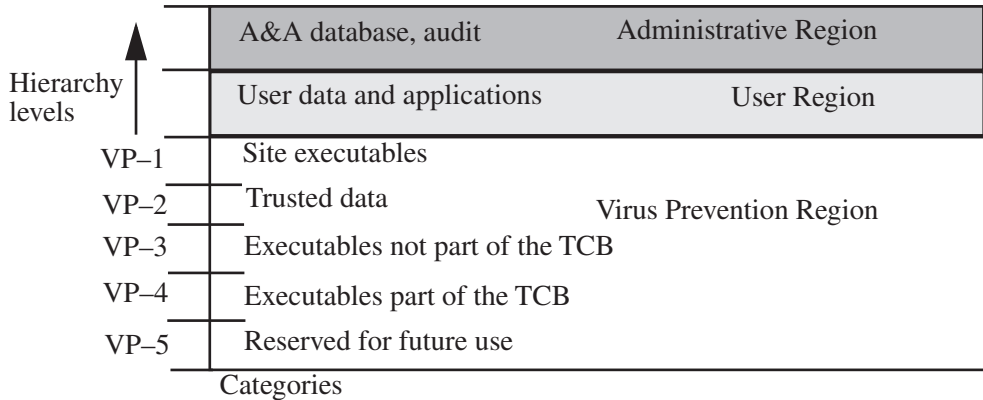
Hierarchy levels

A&A database, audit Administrative Region

User data and applications User Region

VP–1 Site executables

VP–2 Trusted data

Virus Prevention Region

VP–3 Executables not part of the TCB

VP–4 Executables part of the TCB

VP–5 Reserved for future use

Categories